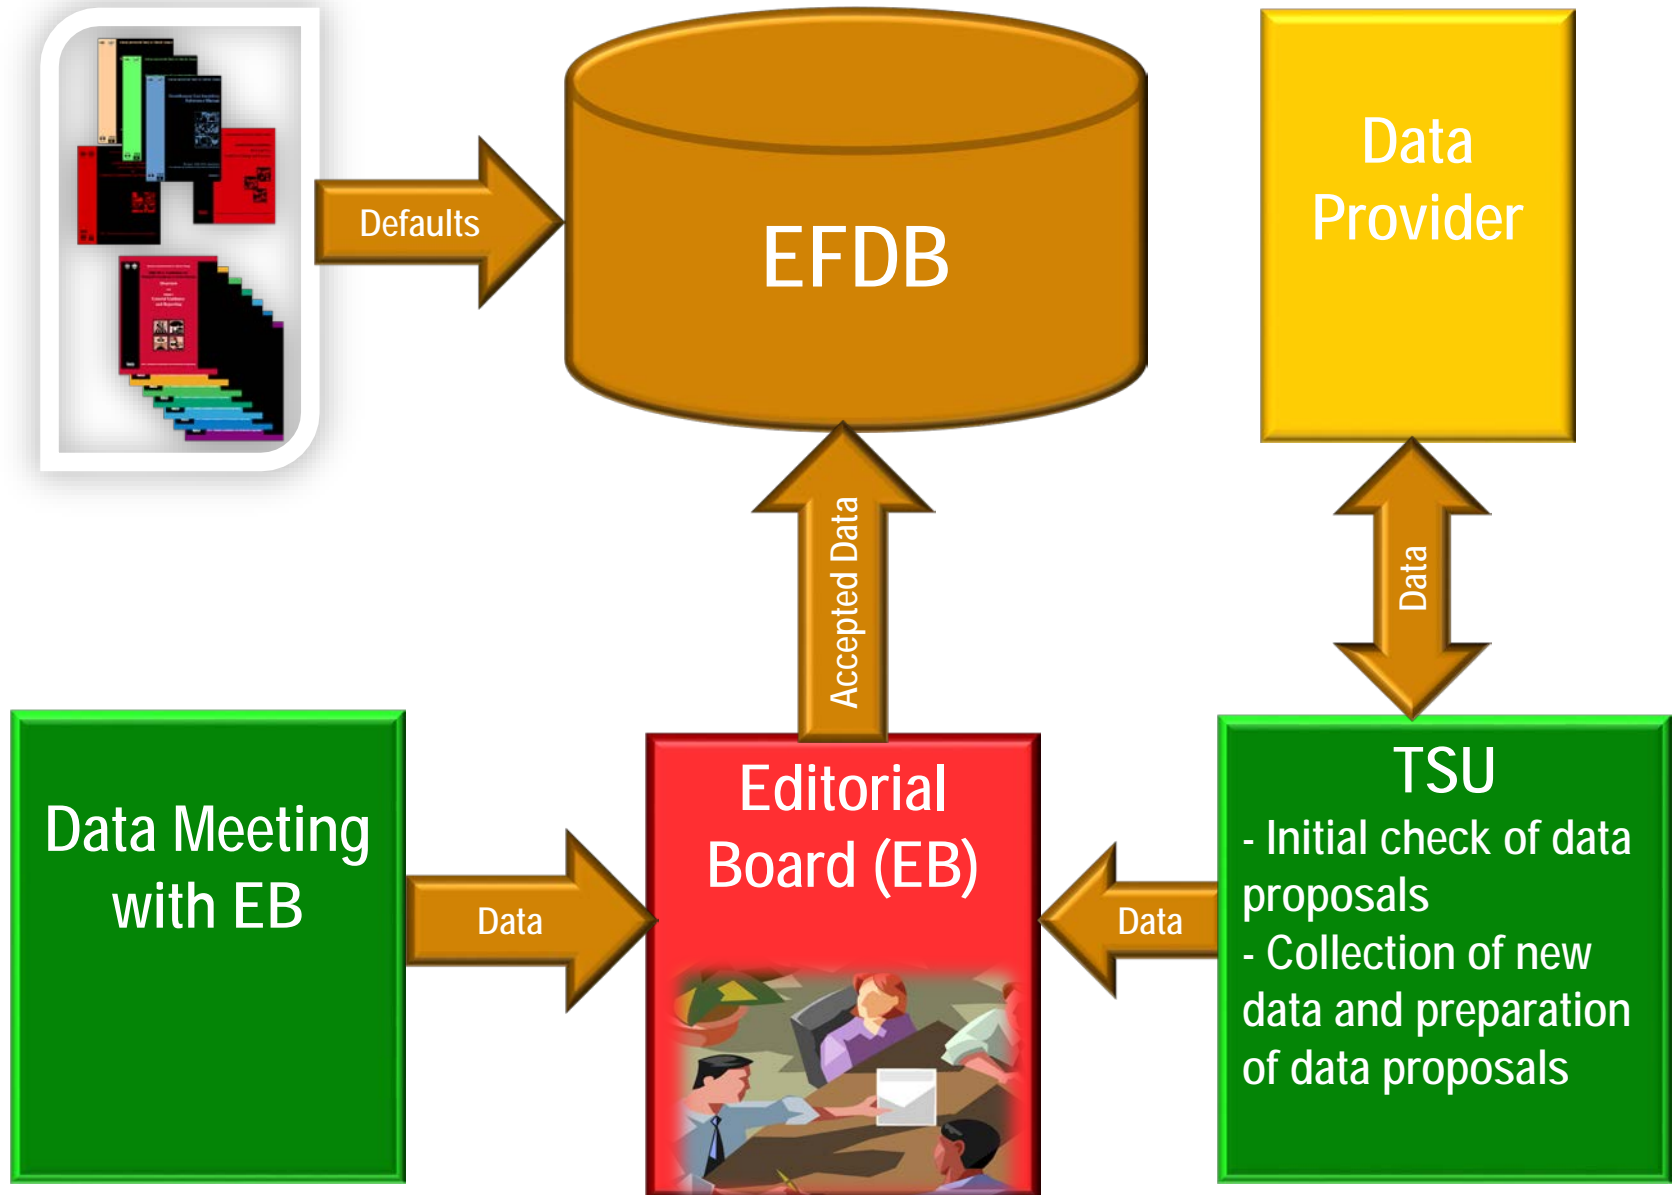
Defaults

EFDB

Data Provider

Accepted Data

Data

Data Meeting with EB

Data

Editorial Board (EB)

Data

TSU
- Initial check of data proposals
- Collection of new data and preparation of data proposals